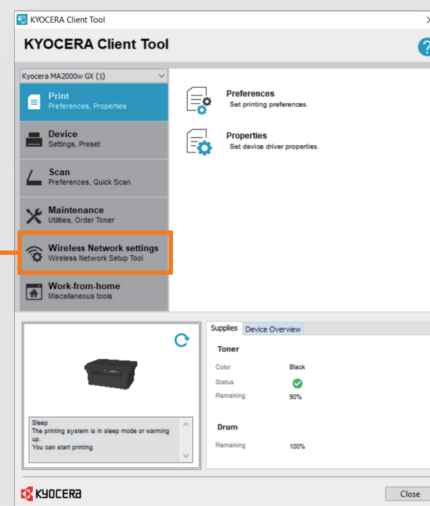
KYOCERA Client Tool

KYOCERA Client Tool

Kyocera MA2000w GX (1)

Print
Preferences, Properties

Device
Settings, Preset

Scan
Preferences, Quick Scan

Maintenance
Utilities, Order Toner

Wireless Network settings
Wireless Network Setup Tool

Work-from-home
Miscellaneous tools

Preferences
Set printing preferences.

Properties
Set device driver properties.

Sleep
The printing system is in sleep mode or warming up.
You can start printing.

Supplies | Device Overview

Toner

| Color | Black |
|---|---|
| Status | |
| Remaining | 90% |

Drum

| Remaining | 100% |
|---|---|

KYOCERA

Close